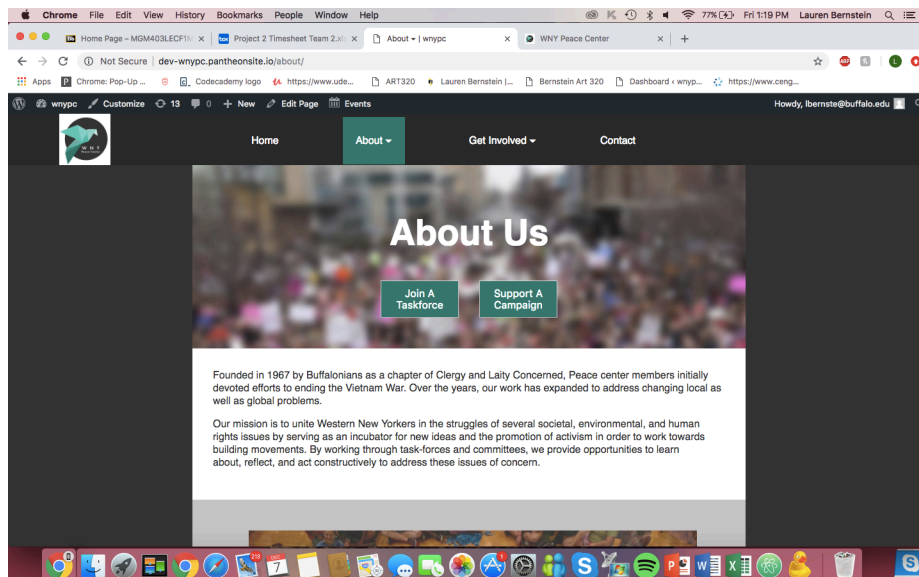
Chrome File Edit View History Bookmarks People Window Help

77% Fri 1:19 PM Lauren Bernstein

Home Page – MGM403LECF1 × | Project 2 Timesheet Team 2.xl × | About • | wnypc × | WNY Peace Center ×

Not Secure | dev-wnypc.pantheonsite.io/about/

Apps Chrome: Pop-Up ... Codecademy logo https://www.ude... ART320 Lauren Bernstein |... Bernstein Art 320 Dashboard ‹ wnyp... https://www.ceng...

wnypc Customize 13 0 + New Edit Page Events Howdy, lbernste@buffalo.edu

WNY

Home About Get Involved Contact

About Us

Join A Taskforce

Support A Campaign

Founded in 1967 by Buffalonians as a chapter of Clergy and Laity Concerned, Peace center members initially devoted efforts to ending the Vietnam War. Over the years, our work has expanded to address changing local as well as global problems.

Our mission is to unite Western New Yorkers in the struggles of several societal, environmental, and human rights issues by serving as an incubator for new ideas and the promotion of activism in order to work towards building movements. By working through task-forces and committees, we provide opportunities to learn about, reflect, and act constructively to address these issues of concern.